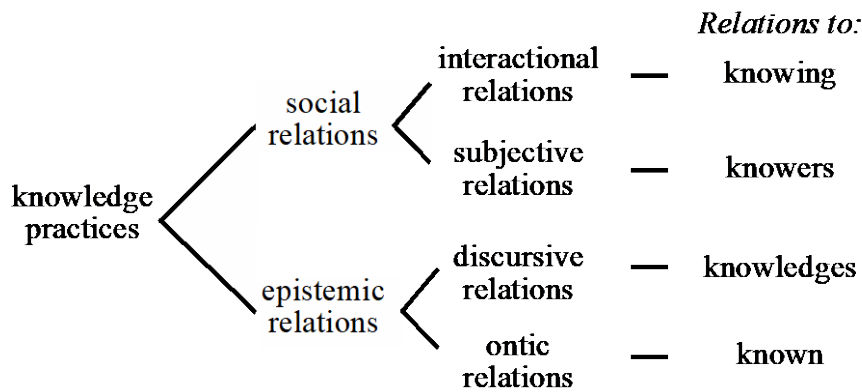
Relations to:

knowledge practices

social relations

interactional relations — knowing

subjective relations — knowers

epistemic relations

discursive relations — knowledges

ontic relations — known